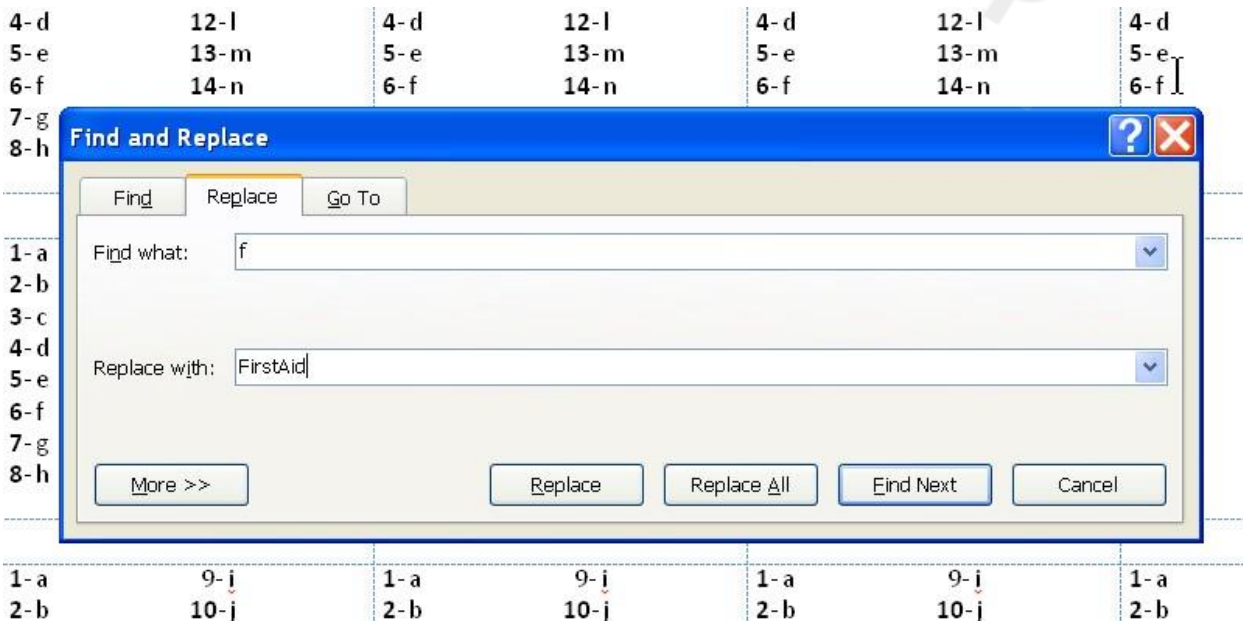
| 4-d | 12-l | 4-d | 12-l | 4-d | 12-l | 4-d |
|---|---|---|---|---|---|---|
| 5-e | 13-m | 5-e | 13-m | 5-e | 13-m | 5-e |
| 6-f | 14-n | 6-f | 14-n | 6-f | 14-n | 6-f |

7-g
8-h

Find and Replace

Find | Replace | Go To

Find what: f

Replace with: FirstAid

More >> | Replace | Replace All | Find Next | Cancel

1-a
2-b
3-c
4-d
5-e
6-f
7-g
8-h

| 1-a | 9-i | 1-a | 9-i | 1-a | 9-i | 1-a |
|---|---|---|---|---|---|---|
| 2-b | 10-j | 2-b | 10-j | 2-b | 10-j | 2-b |